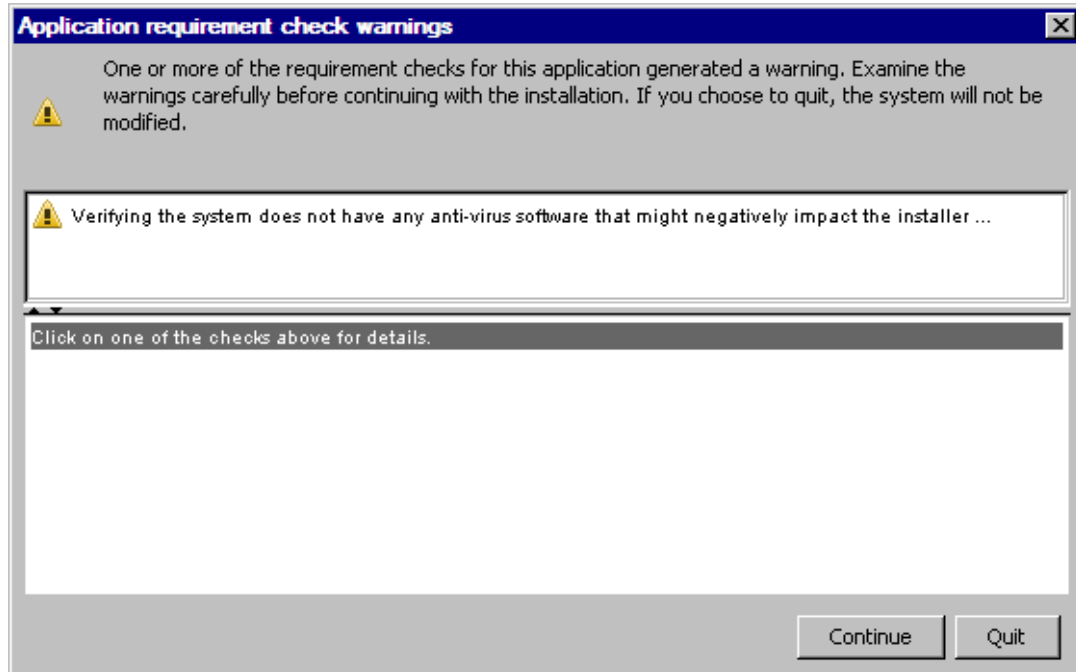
Application requirement check warnings

One or more of the requirement checks for this application generated a warning. Examine the warnings carefully before continuing with the installation. If you choose to quit, the system will not be modified.

Verifying the system does not have any anti-virus software that might negatively impact the installer ...

Click on one of the checks above for details.

Continue

Quit